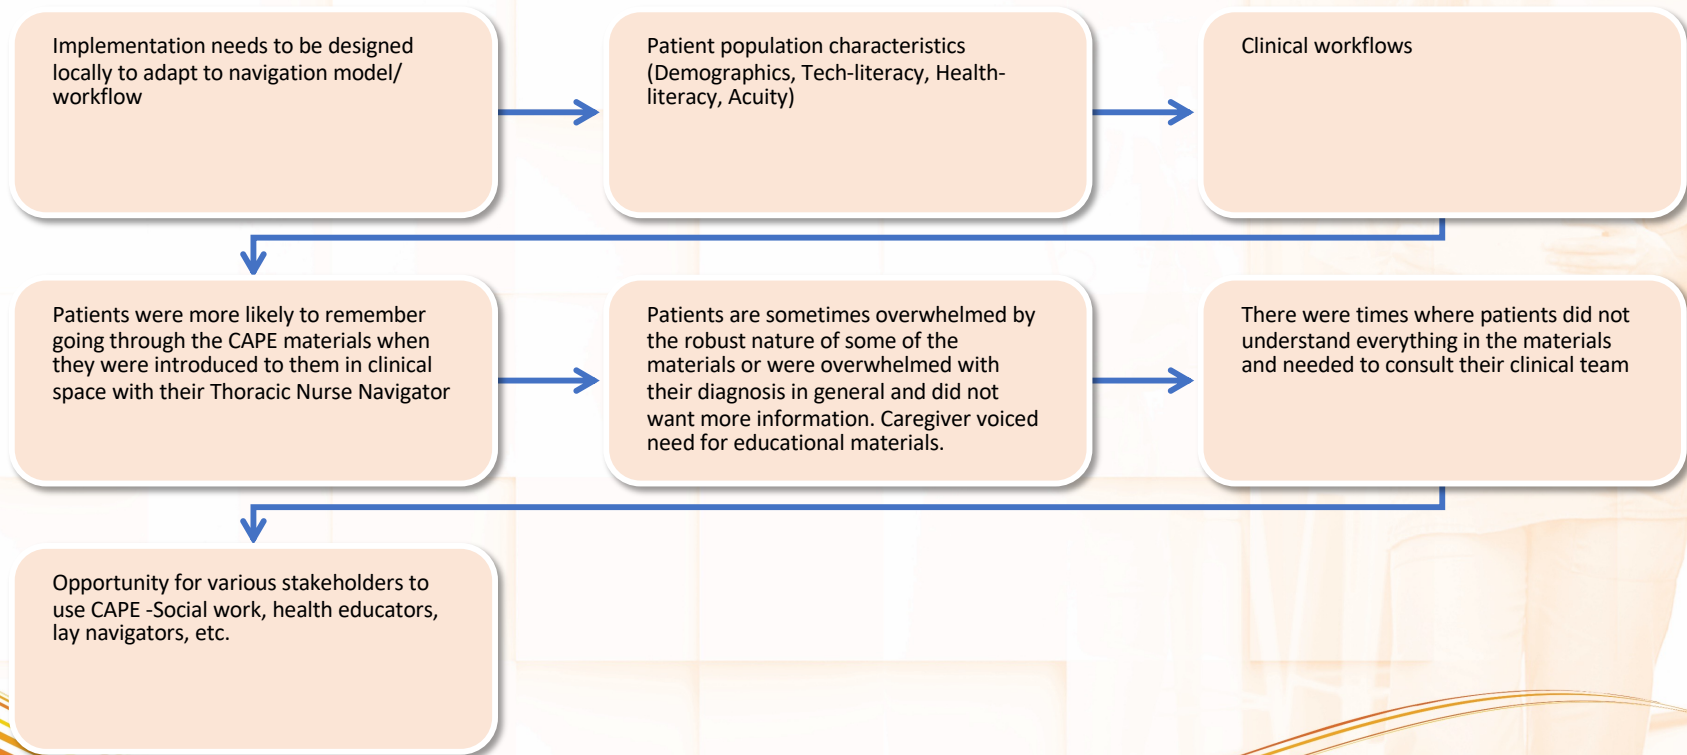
Implementation needs to be designed locally to adapt to navigation model/ workflow

Patient population characteristics (Demographics, Tech-literacy, Health-literacy, Acuity)

Clinical workflows

Patients were more likely to remember going through the CAPE materials when they were introduced to them in clinical space with their Thoracic Nurse Navigator

Patients are sometimes overwhelmed by the robust nature of some of the materials or were overwhelmed with their diagnosis in general and did not want more information. Caregiver voiced need for educational materials.

There were times where patients did not understand everything in the materials and needed to consult their clinical team

Opportunity for various stakeholders to use CAPE -Social work, health educators, lay navigators, etc.